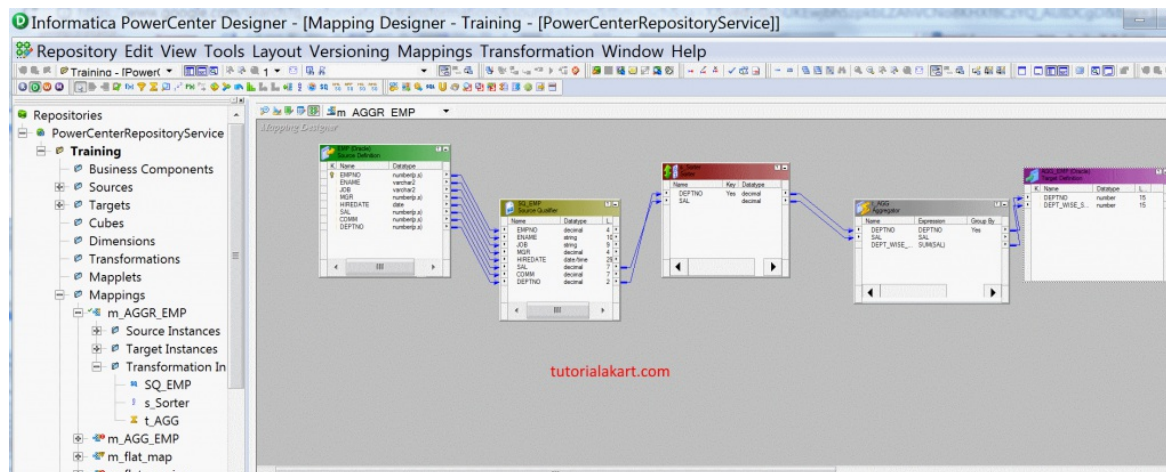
Informatica PowerCenter Designer - [Mapping Designer - Training - [PowerCenterRepositoryService]]

Repository Edit View Tools Layout Versioning Mappings Transformation Window Help

Training - [PowerC

m_AGGR_EMP

Mapping Designer

Repositories
PowerCenterRepositoryService
Training
Business Components
Sources
Targets
Cubes
Dimensions
Transformations
Mapplets
Mappings
m_AGGR_EMP
Source Instances
Target Instances
Transformation In
SQ_EMP
s_Sorter
t_AGG
m_AGG_EMP
m_flat_map

EMP (Oracle)
Source Definition

| K | Name | Datatype |
|---|---|---|
| | EMPNO | number(p,s) |
| | ENAME | varchar2 |
| | JOB | varchar2 |
| | MGR | number(p,s) |
| | HIREDATE | date |
| | SAL | number(p,s) |
| | COMM | number(p,s) |
| | DEPTNO | number(p,s) |

SQ_EMP
Source Qualifier

| Name | Datatype | L |
|---|---|---|
| EMPNO | decimal | 4 |
| ENAME | string | 10 |
| JOB | string | 9 |
| MGR | decimal | 4 |
| HIREDATE | date/time | 29 |
| SAL | decimal | 7 |
| COMM | decimal | 7 |
| DEPTNO | decimal | 2 |

s_Sorter
Sorter

| Name | Key | Datatype |
|---|---|---|
| DEPTNO | Yes | decimal |
| SAL | | decimal |

t_AGG
Aggregator

| Name | Expression | Group By |
|---|---|---|
| DEPTNO | DEPTNO | Yes |
| SAL | SAL | |
| DEPT_WISE_... | SUM(SAL) | |

AGG_EMP (Oracle)
Target Definition

| K | Name | Datatype | L |
|---|---|---|---|
| | DEPTNO | number | 15 |
| | DEPT_WISE_S... | number | 15 |

tutorialakart.com